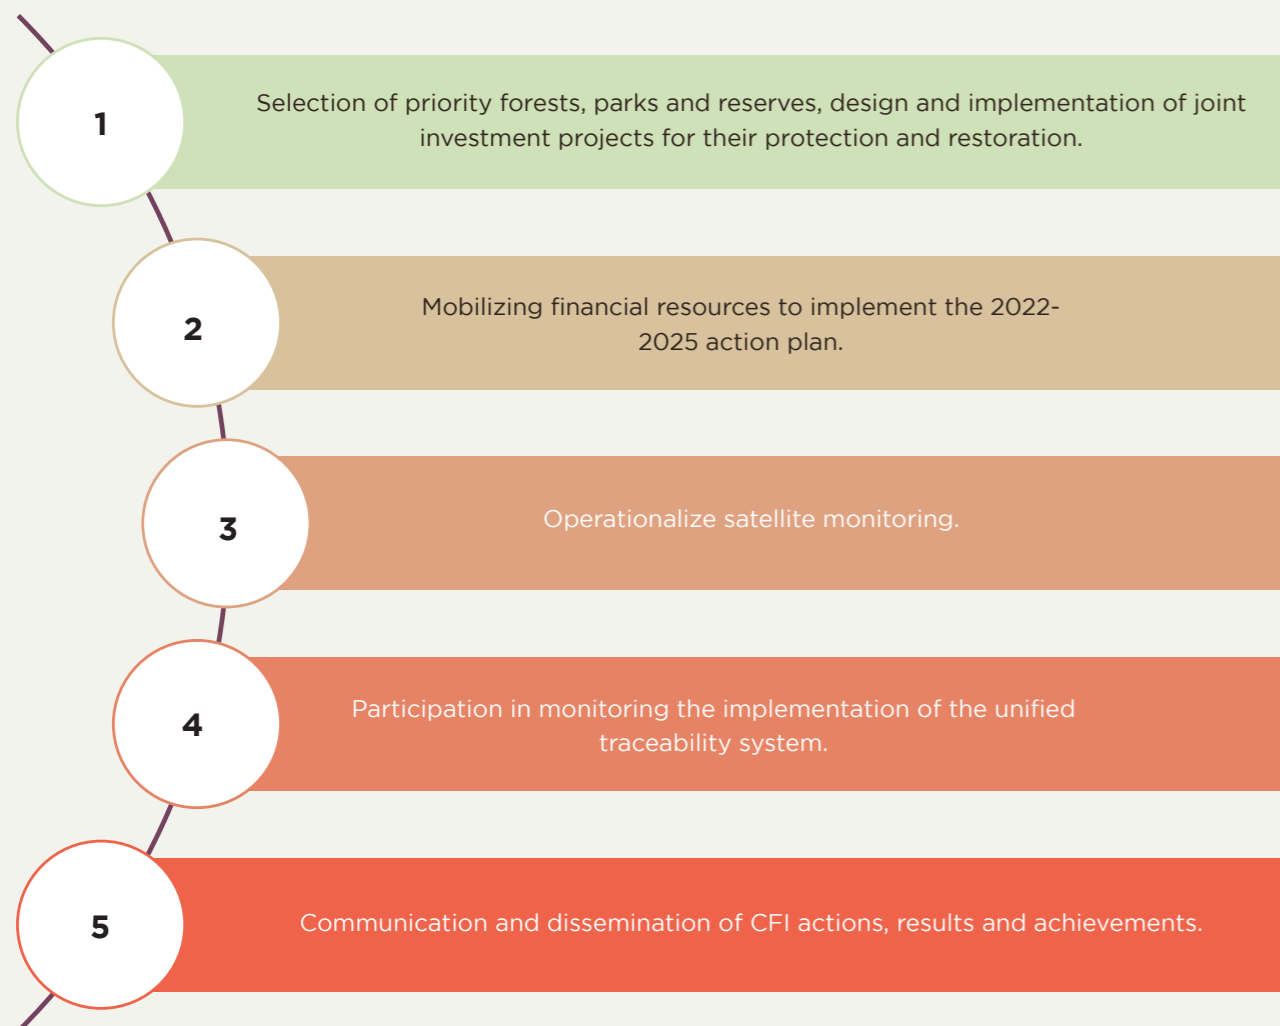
1

Selection of priority forests, parks and reserves, design and implementation of joint investment projects for their protection and restoration.

2

Mobilizing financial resources to implement the 2022-2025 action plan.

3

Operationalize satellite monitoring.

4

Participation in monitoring the implementation of the unified traceability system.

5

Communication and dissemination of CFI actions, results and achievements.